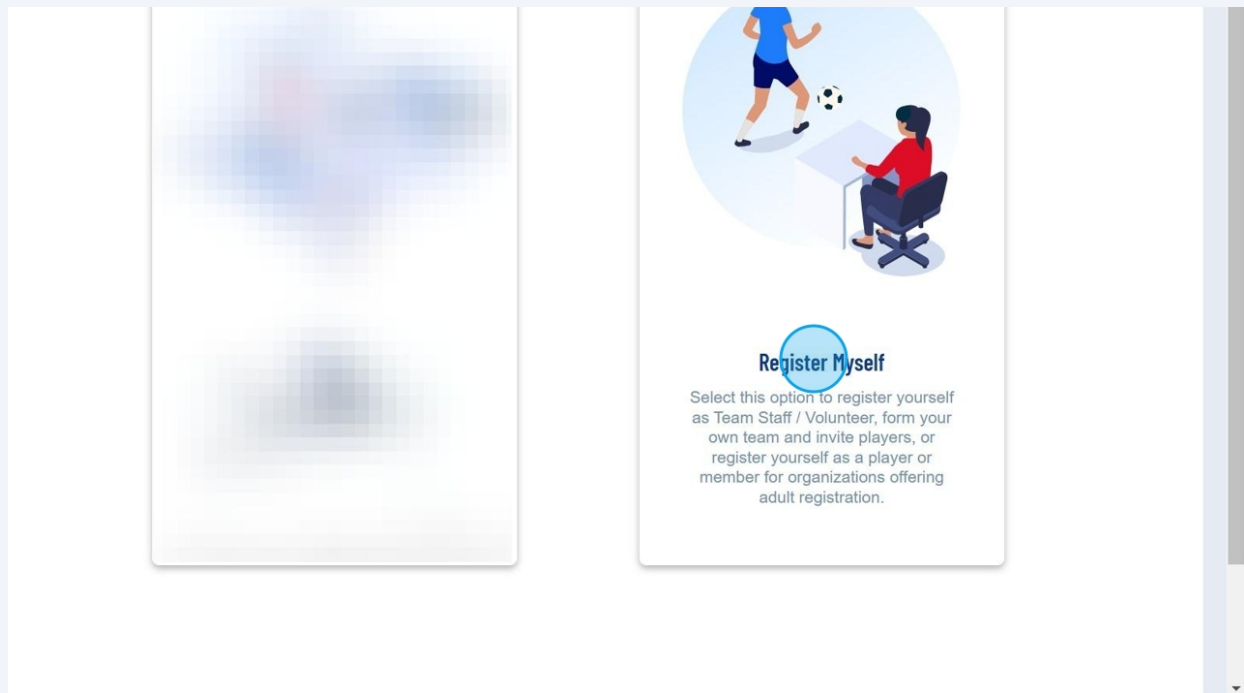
Register Myself

Select this option to register yourself as Team Staff / Volunteer, form your own team and invite players, or register yourself as a player or member for organizations offering adult registration.